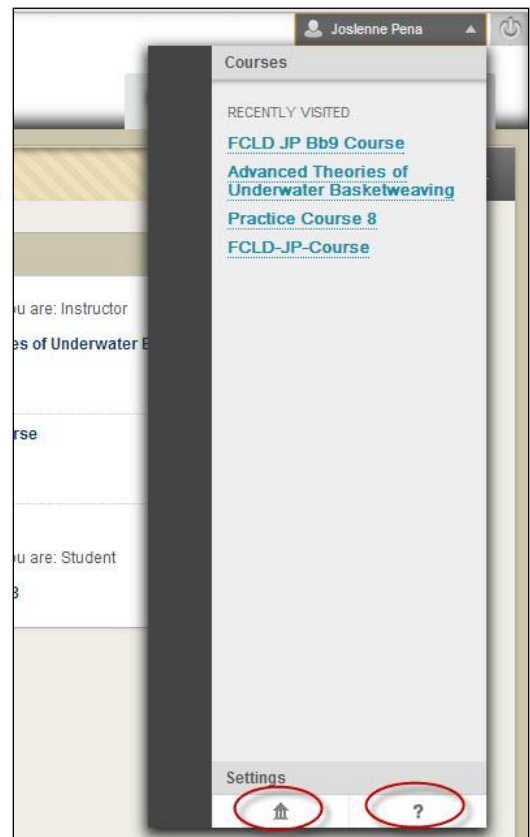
Joslenne Pena

Courses

RECENTLY VISITED

FCLD JP Bb9 Course

Advanced Theories of Underwater Basketweaving

Practice Course 8

FCLD-JP-Course

u are: Instructor

es of Underwater B

rse

u are: Student

3

Settings

?